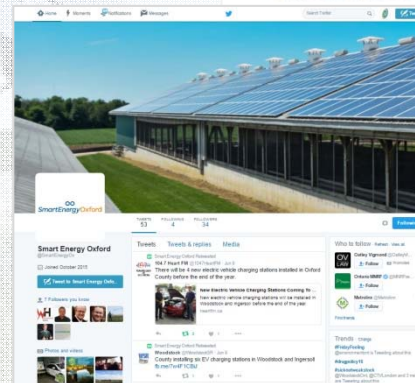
Home Moments Notifications Messages Search Twitter

SmartEnergyOxford

TWEETS 53 FOLLOWING 4 FOLLOWERS 34

Follow

Smart Energy Oxford
@SmartEnergyOx

Joined October 2015

Tweet to Smart Energy Oxf...

7 Followers you know

Photos and videos

Tweets Tweets & replies Media

Smart Energy Oxford Retweeted
Heart FM @1047HeartFM · Jun 9
There will be 4 new electric vehicle charging stations installed in Oxford County before the end of the year.

New Electric Vehicle Charging Stations Coming To...
New electric vehicle charging stations will be installed in Woodstock and Ingersoll before the end of the year.

Smart Energy Oxford Retweeted
Woodstock @Woodstock · Jun 9
County installing an EV charging stations in Woodstock and Ingersoll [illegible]

Who to follow · Refresh · View all

Colby Vigneault @ColbyV...
Follow

OV LAW

Follow

Ontario MMIF @OntMMIF...
Follow

Metroline @Metroline...
Follow

Find friends

Trends · Change
#FridayFeeling
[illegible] Tweeting about this
#thegoodlyfe
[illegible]
#sticknotesontheback
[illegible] and Tweeting about this